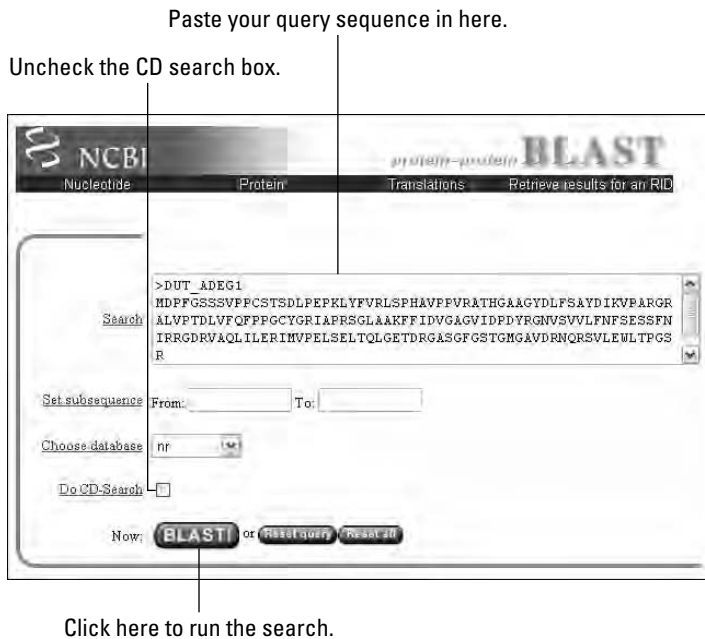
Paste your query sequence in here.

Uncheck the CD search box.

NCBI protein-protein BLAST

Nucleotide Protein Translations Retrieve results for an RID

Search
>DUT_ADEG1
MDPFGSSSVPPCSTSDLPEPKLYFVRLSPHAVPPVRATHGAAGYDLFSAYDIKVPARGR
ALVPTDLVFQFPPGCYGRIAPRSGLAAKFFIDVGAGVIDPDYRGNVSVVLFNFSESSFN
IRRGDRVAQLILERIMVPELSELTQLGETDRGASGFGSTGMGAVDRNQRSVLEWLTPGS
R

Set subsequence From: To:

Choose database nr

Do CD-Search

Now: BLAST! or Reset query Reset all

Click here to run the search.